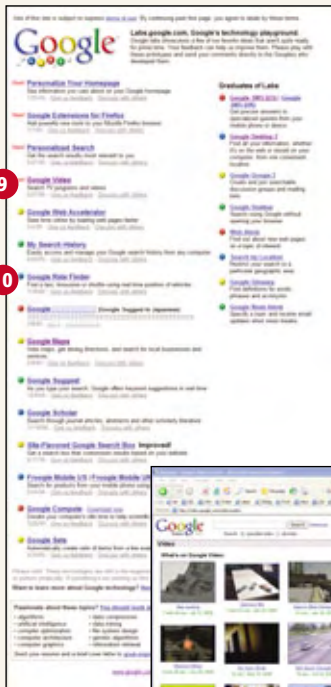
Google

Labs.google.com, Google's technology playground.

Personalize Your Homepage

Google Extensions for Firefox

Personalized Search

9

Google Video

Google Web Accelerator

My Search History

10

Google Ride Finder

Google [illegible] (Google Toggled to Japanese)

Google Maps

Google Suggest

Google Scholar

Site-Flavored Google Search Box Improved!

Froogle Mobile US / Froogle Mobile UK

Google Compute

Google Sets

Graduates of Labs

Google SMS (US)

Google Desktop

Google Groups 2

Google Deskbar

Web Alerts

Google Glossary

Google News Alerts

Passionate about these topics?

Google

Video

What's on Google Video